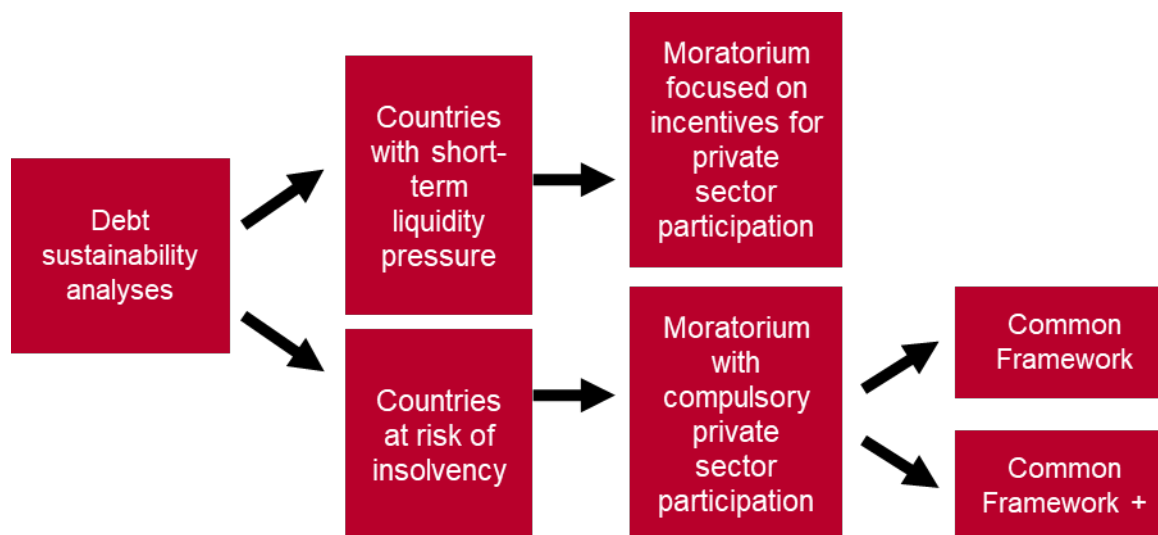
Debt sustainability analyses

Countries with short-term liquidity pressure

Countries at risk of insolvency

Moratorium focused on incentives for private sector participation

Moratorium with compulsory private sector participation

Common Framework

Common Framework +